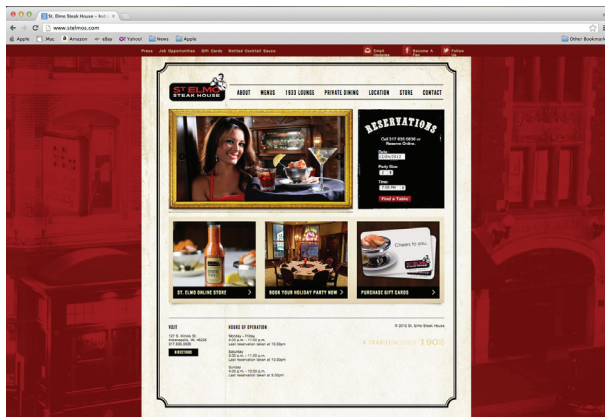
St. Elmo Steak House - Indi

www.stelmos.com

Apple Mac Amazon eBay Yahoo! News Apple

Other Bookmarks

Press Job Opportunities Gift Cards Bottled Cocktail Sauce

Email Updates

Become A Fan

Follow Us

ST. ELMO STEAK HOUSE

ABOUT MENUS 1933 LOUNGE PRIVATE DINING LOCATION STORE CONTACT

RESERVATIONS

Call 317 635 0636 or Reserve Online.

Date:

12/04/2012

Party Size:

2

Time:

7:00 PM

Find a Table!

Cheers to you.

ST. ELMO ONLINE STORE >

BOOK YOUR HOLIDAY PARTY NOW >

PURCHASE GIFT CARDS >

VISIT

127 S. Illinois St. Indianapolis, IN 46225 317.635.0636

DIRECTIONS

HOURS OF OPERATION

Monday - Friday 4:00 p.m. - 11:00 p.m. Last reservation taken at 10:00pm

Saturday 3:30 p.m. - 11:00 p.m. Last reservation taken at 10:00pm

Sunday 4:00 p.m. - 10:00 p.m. Last reservation taken at 9:00pm

© 2012 St. Elmo Steak House

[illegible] 1902